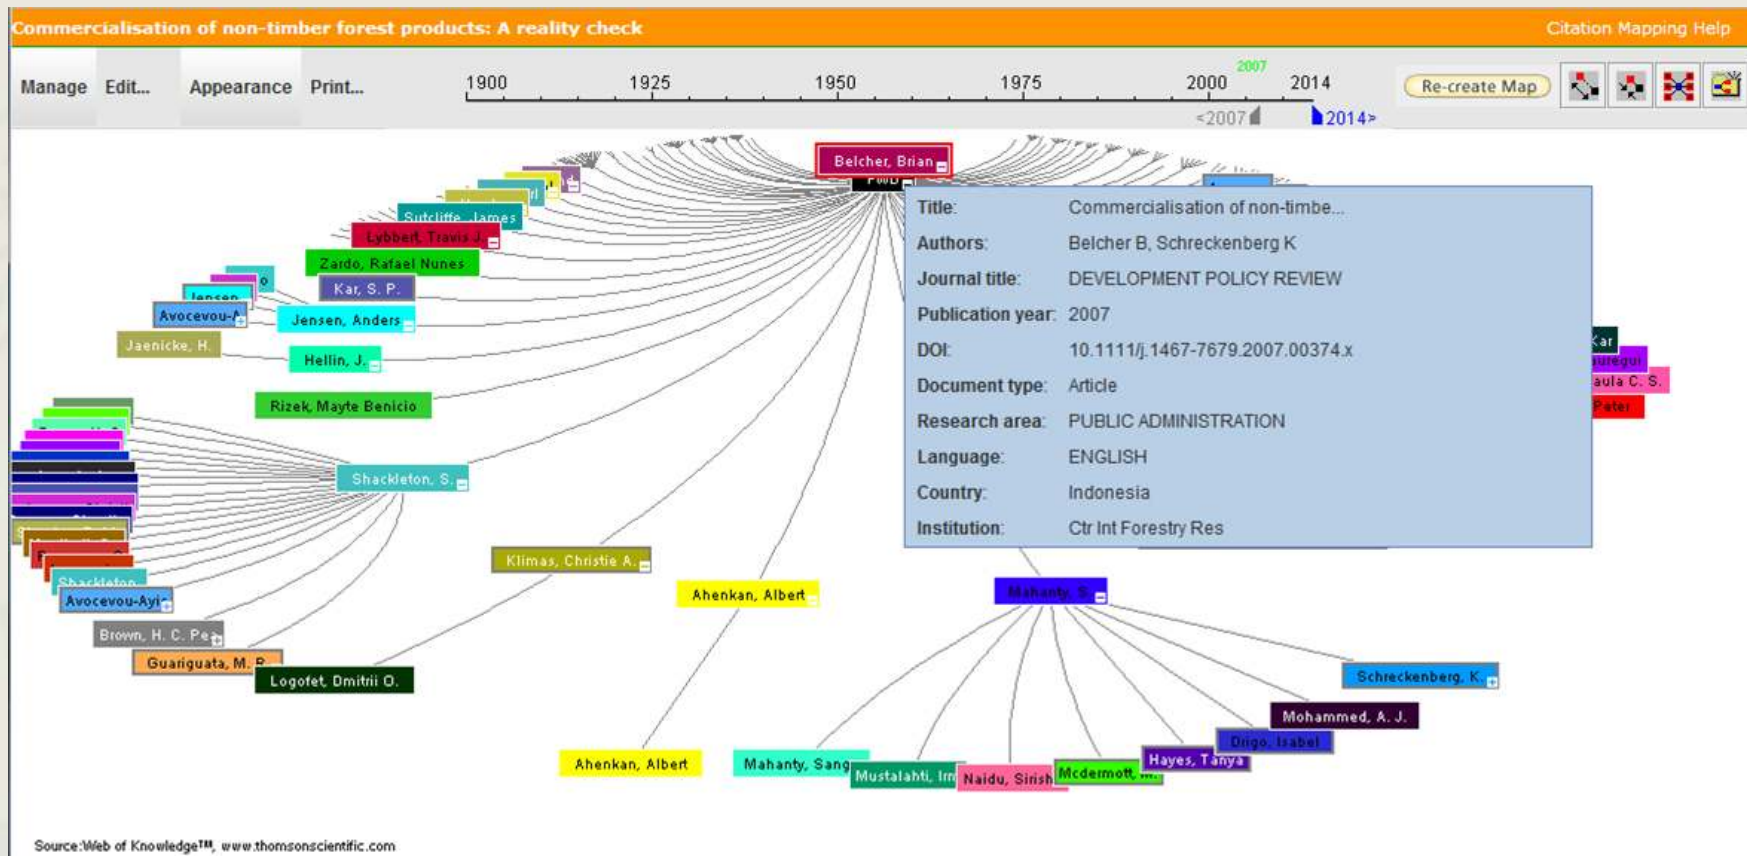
Commercialisation of non-timber forest products: A reality check

Citation Mapping Help

Manage Edit... Appearance Print...

1900 1925 1950 1975 2000 2007 2014

<2007 2014>

Re-create Map

Belcher, Brian

Sutcliffe, James

Lybbert, Travis J.

Zardo, Rafael Nunes

Kar, S. P.

Jensen

Avocevou-A

Jensen, Anders

Jaenicke, H.

Hellin, J.

Rizek, Mayte Benicio

Shackleton, S.

Shackleton

Avocevou-Ayi

Brown, H. C. Pe

Guariguata, M. R.

Logofet, Dmitrii O.

Klimas, Christie A.

Ahenkan, Albert

Ahenkan, Albert

Mahanty, Sang

Mustalahti, Irr

Naidu, Sirish

Mcdermott

Hayes, Tanya

Drigo, Isabel

Mohammed, A. J.

Schreckenberg, K.

Mahanty, S.

Kar

uregui

aula C. S.

Peter

Title: Commercialisation of non-timbe...
Authors: Belcher B, Schreckenberg K
Journal title: DEVELOPMENT POLICY REVIEW
Publication year: 2007
DOI: 10.1111/j.1467-7679.2007.00374.x
Document type: Article
Research area: PUBLIC ADMINISTRATION
Language: ENGLISH
Country: Indonesia
Institution: Ctr Int Forestry Res

Source:Web of Knowledge™, www.thomsonscientific.com